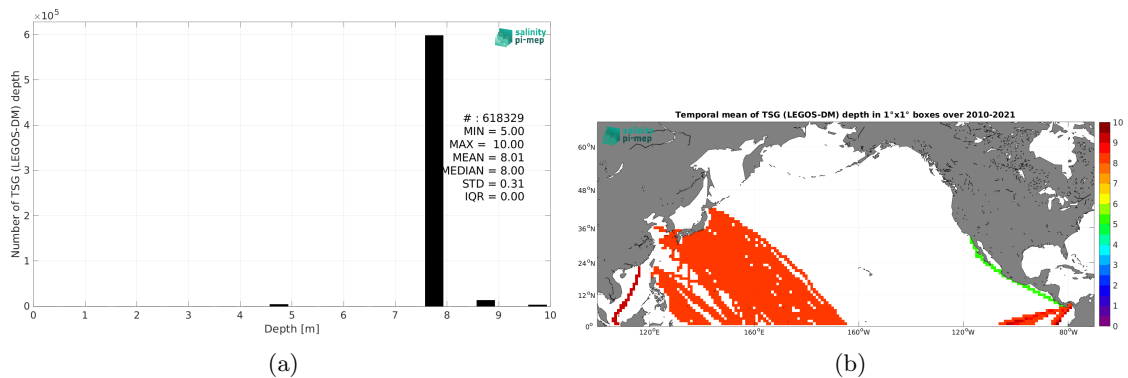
$\times10^5$

6

5

4

3

2

1

0

Number of TSG (LEGOS-DM) depth

salinity pi-mep

# : 618329
MIN = 5.00
MAX = 10.00
MEAN = 8.01
MEDIAN = 8.00
STD = 0.31
IQR = 0.00

0 1 2 3 4 5 6 7 8 9 10

Depth [m]

(a)

Temporal mean of TSG (LEGOS-DM) depth in 1°x1° boxes over 2010-2021

salinity pi-mep

60°N

48°N

36°N

24°N

12°N

0°

120°E 160°E 160°W 120°W 80°W

10 9 8 7 6 5 4 3 2 1 0

(b)